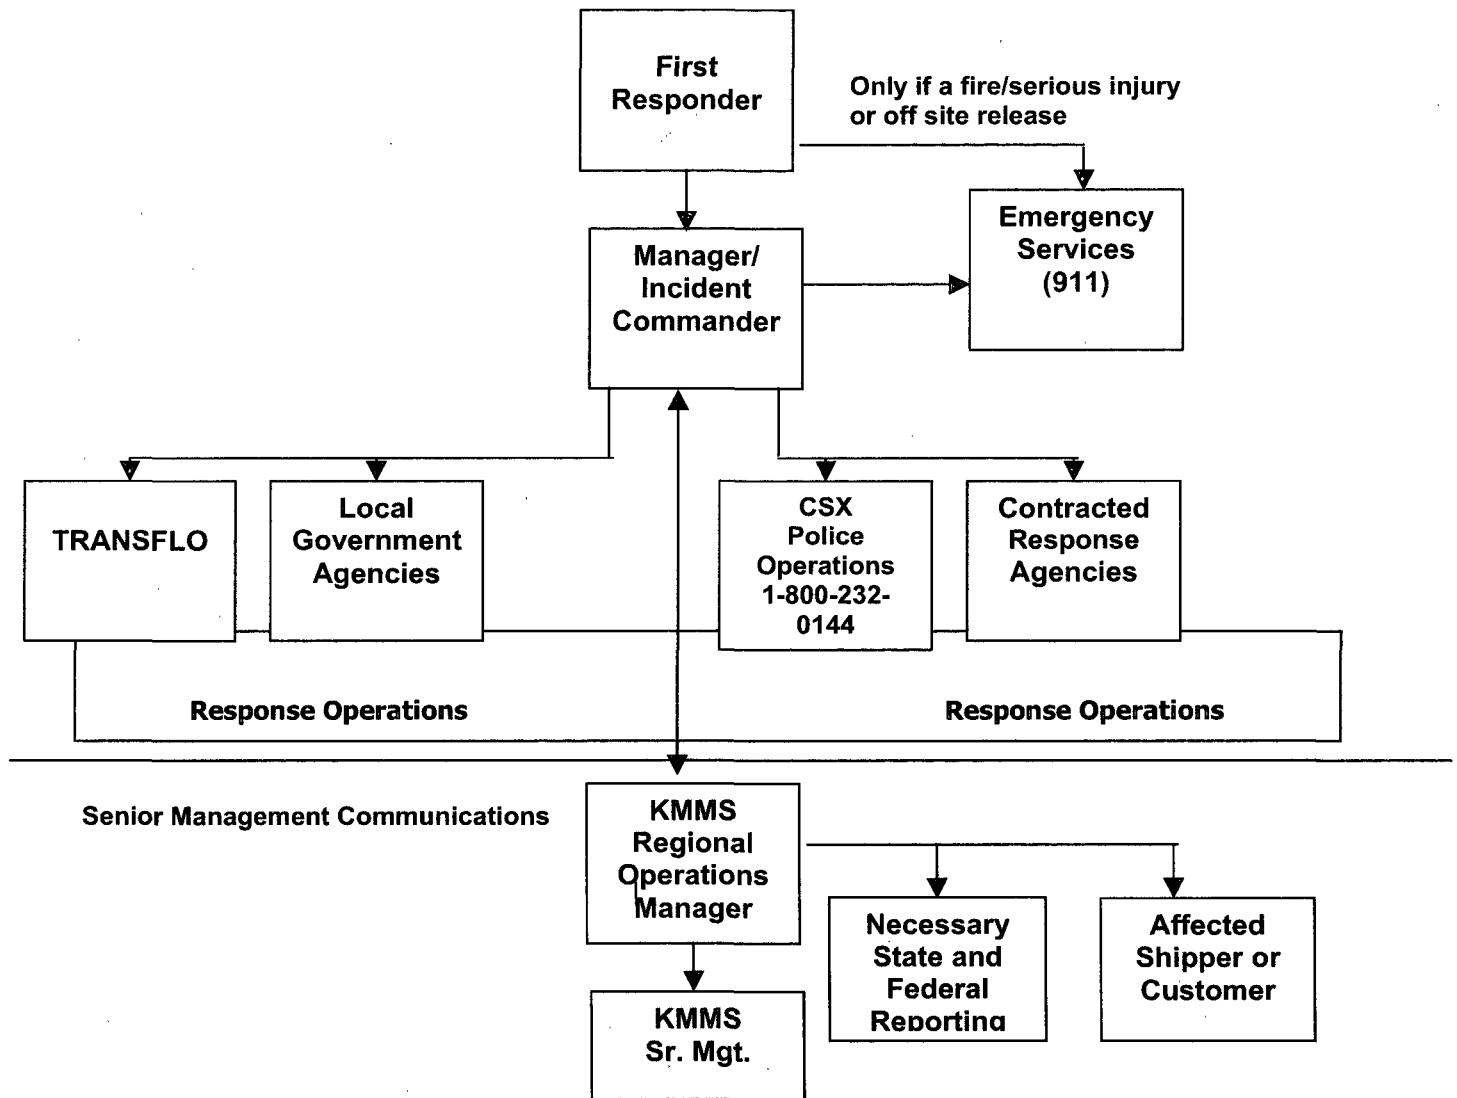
First Responder

Only if a fire/serious injury or off site release

Manager/ Incident Commander

Emergency Services (911)

TRANSFLO

Local Government Agencies

CSX Police Operations 1-800-232-0144

Contracted Response Agencies

Response Operations

Response Operations

Senior Management Communications

KMMS Regional Operations Manager

Necessary State and Federal Reporting

Affected Shipper or Customer

KMMS Sr. Mgt.